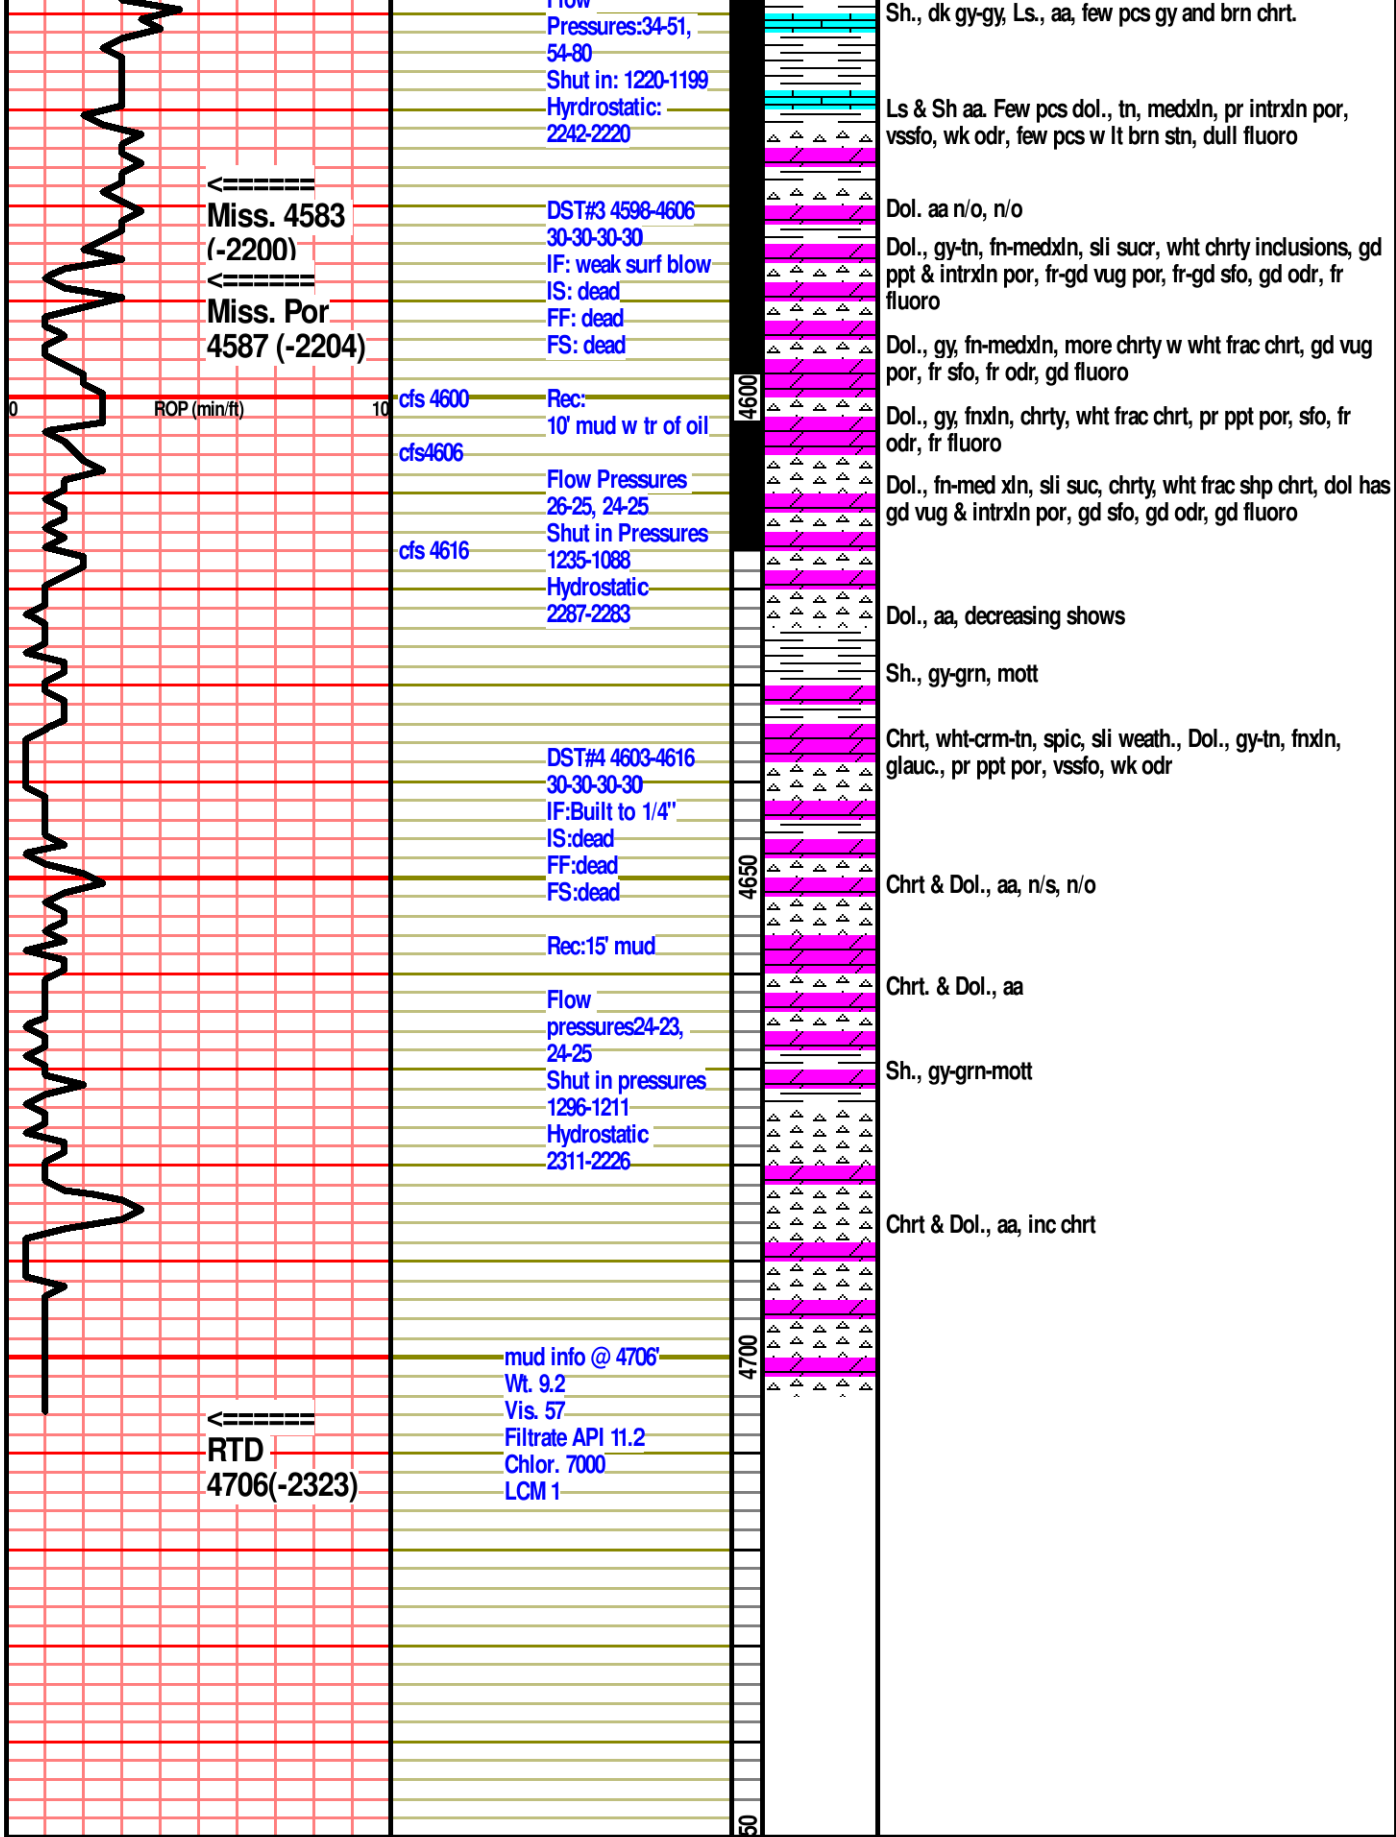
Flow
Pressures:34-51, 54-80
Shut in: 1220-1199
Hyrdrostatic: 2242-2220

<======
Miss. 4583 (-2200)
<======
Miss. Por 4587 (-2204)

DST#3 4598-4606
30-30-30-30
IF: weak surf blow
IS: dead
FF: dead
FS: dead

0 ROP (min/ft) 10

cfs 4600
cfs4606
cfs 4616

Rec:
10' mud w tr of oil
Flow Pressures
26-25, 24-25
Shut in Pressures
1235-1088
Hydrostatic
2287-2283

DST#4 4603-4616
30-30-30-30
IF:Built to 1/4"
IS:dead
FF:dead
FS:dead

Rec:15' mud

Flow
pressures24-23, 24-25
Shut in pressures
1296-1211
Hydrostatic
2311-2226

mud info @ 4706'
Wt. 9.2
Vis. 57
Filtrate API 11.2
Chlor. 7000
LCM 1

<======
RTD
4706(-2323)

4600
4650
4700
50

Sh., dk gy-gy, Ls., aa, few pcs gy and brn chrt.

Ls & Sh aa. Few pcs dol., tn, medxln, pr intrxln por, vssfo, wk odr, few pcs w lt brn stn, dull fluoro

Dol. aa n/o, n/o

Dol., gy-tn, fn-medxln, sli sucr, wht chrty inclusions, gd ppt & intrxln por, fr-gd vug por, fr-gd sfo, gd odr, fr fluoro

Dol., gy, fn-medxln, more chrty w wht frac chrt, gd vug por, fr sfo, fr odr, gd fluoro

Dol., gy, fnxln, chrty, wht frac chrt, pr ppt por, sfo, fr odr, fr fluoro

Dol., fn-med xln, sli suc, chrty, wht frac shp chrt, dol has gd vug & intrxln por, gd sfo, gd odr, gd fluoro

Dol., aa, decreasing shows

Sh., gy-grn, mott

Chrt, wht-crm-tn, spic, sli weath., Dol., gy-tn, fnxln, glauc., pr ppt por, vssfo, wk odr

Chrt & Dol., aa, n/s, n/o

Chrt. & Dol., aa

Sh., gy-grn-mott

Chrt & Dol., aa, inc chrt